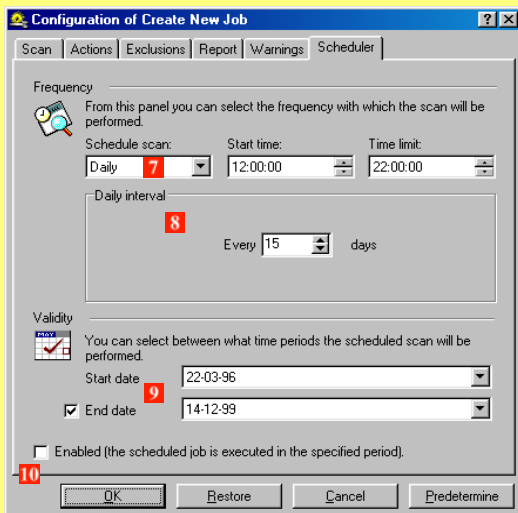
Configuration of Create New Job

? X

Scan | Actions | Exclusions | Report | Warnings | Scheduler

Frequency

From this panel you can select the frequency with which the scan will be performed.

Schedule scan:
Daily
7

Start time:
12:00:00

Time limit:
22:00:00

Daily interval
8

Every 15 days

Validity

MAY

You can select between what time periods the scheduled scan will be performed.

Start date
22-03-96

9

End date
14-12-99

Enabled (the scheduled job is executed in the specified period).

10

OK | Restore | Cancel | Predetermine